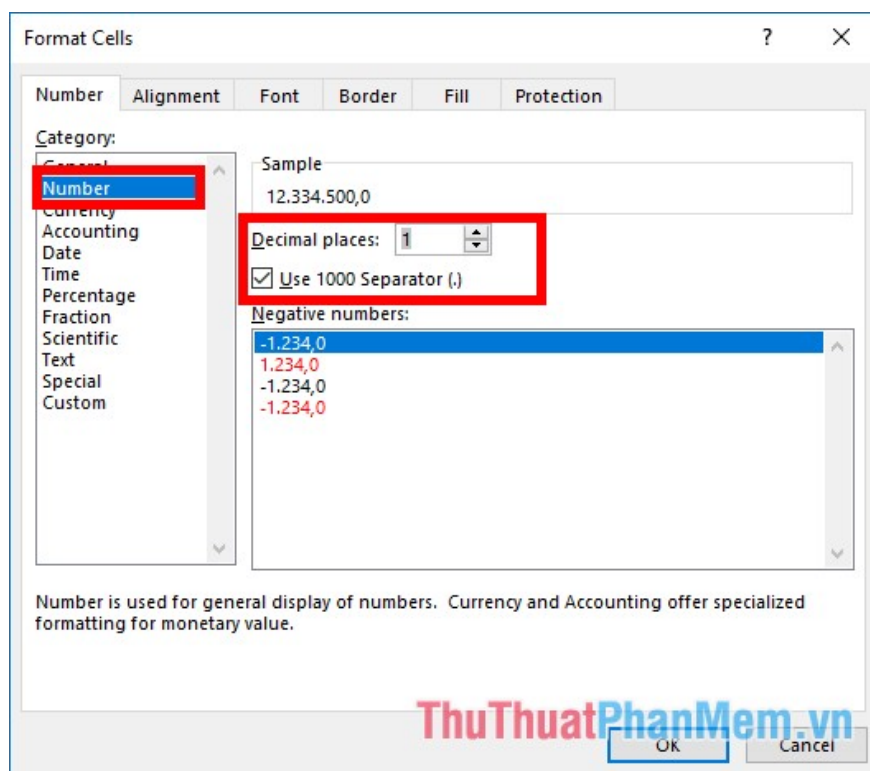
Format Cells

?

Number | Alignment | Font | Border | Fill | Protection

Category:
General
Number
Currency
Accounting
Date
Time
Percentage
Fraction
Scientific
Text
Special
Custom

Sample
12.334.500,0

Decimal places: 1

Use 1000 Separator (.)

Negative numbers:
-1.234,0
1.234,0
-1.234,0
-1.234,0

Number is used for general display of numbers. Currency and Accounting offer specialized formatting for monetary value.

ThuThuatPhanMem.vn

OK

Cancel